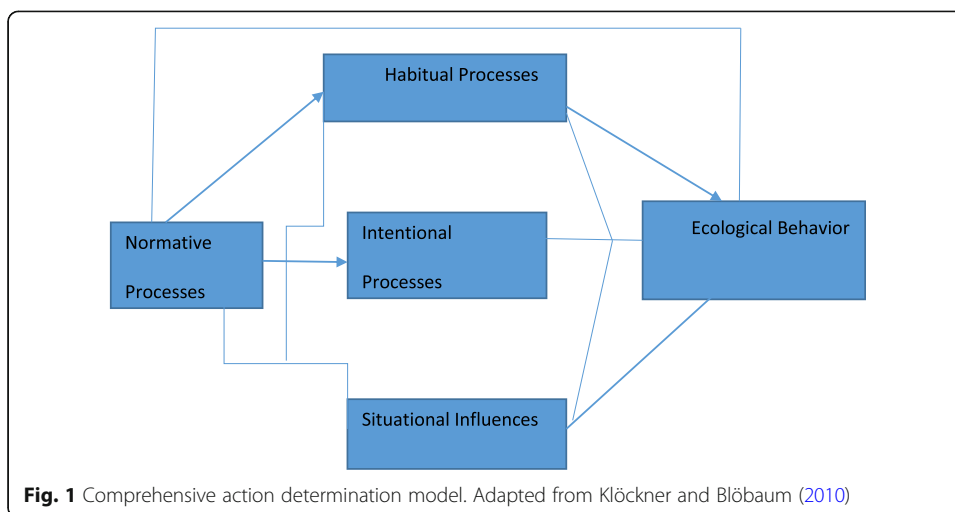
Habitual Processes

Normative Processes

Intentional Processes

Ecological Behavior

Situational Influences

**Fig. 1** Comprehensive action determination model. Adapted from Klöckner and Blöbaum (2010)